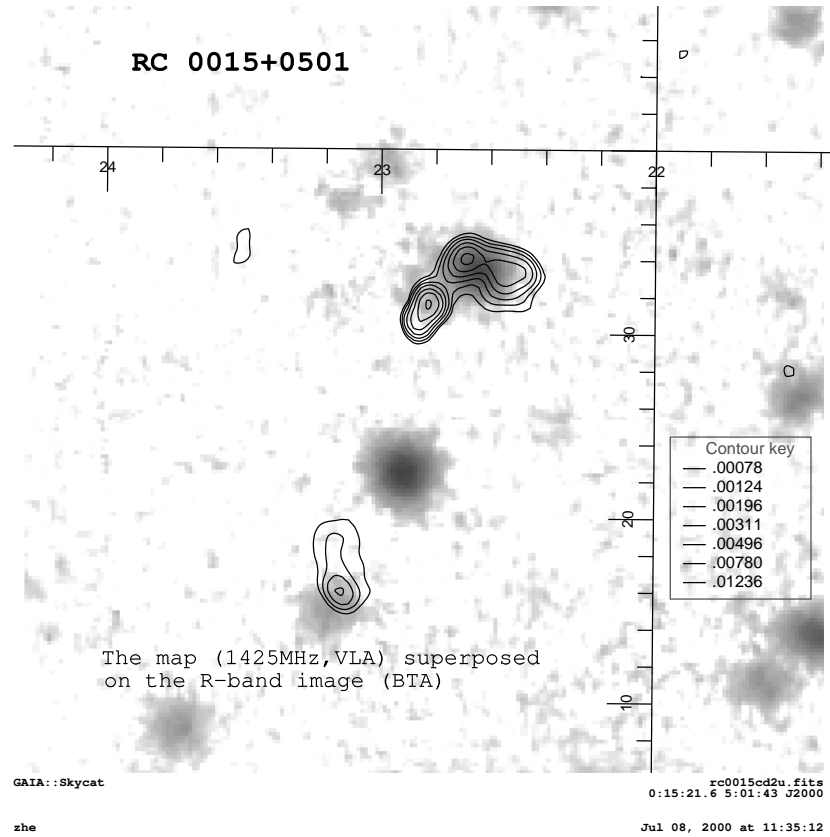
RC 0015+0501

24

23

22

30

20

10

Contour key
.00078
.00124
.00196
.00311
.00496
.00780
.01236

The map (1425MHz,VLA) superposed on the R-band image (BTA)

GAIA::Skycat

rc0015cd2u.fits
0:15:21.6 5:01:43 J2000

zhe

Jul 08, 2000 at 11:35:12